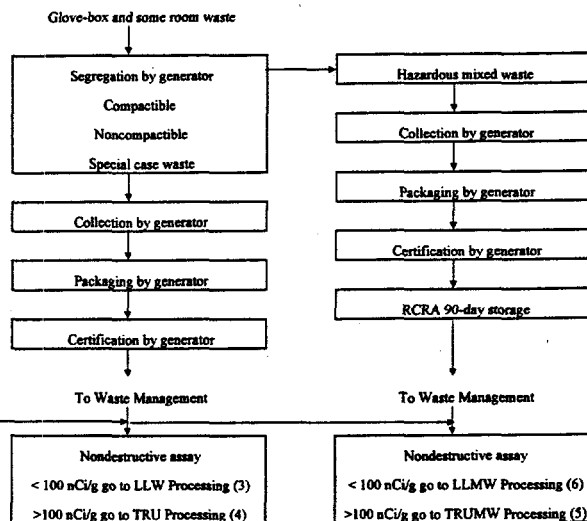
Glove-box and some room waste

Segregation by generator

Compactible

Noncompactible

Special case waste

Hazardous mixed waste

Collection by generator

Packaging by generator

Certification by generator

RCRA 90-day storage

Collection by generator

Packaging by generator

Certification by generator

To Waste Management

To Waste Management

Nondestructive assay

< 100 nCi/g go to LLW Processing (3)

>100 nCi/g go to TRU Processing (4)

Nondestructive assay

< 100 nCi/g go to LLMW Processing (6)

>100 nCi/g go to TRUMW Processing (5)